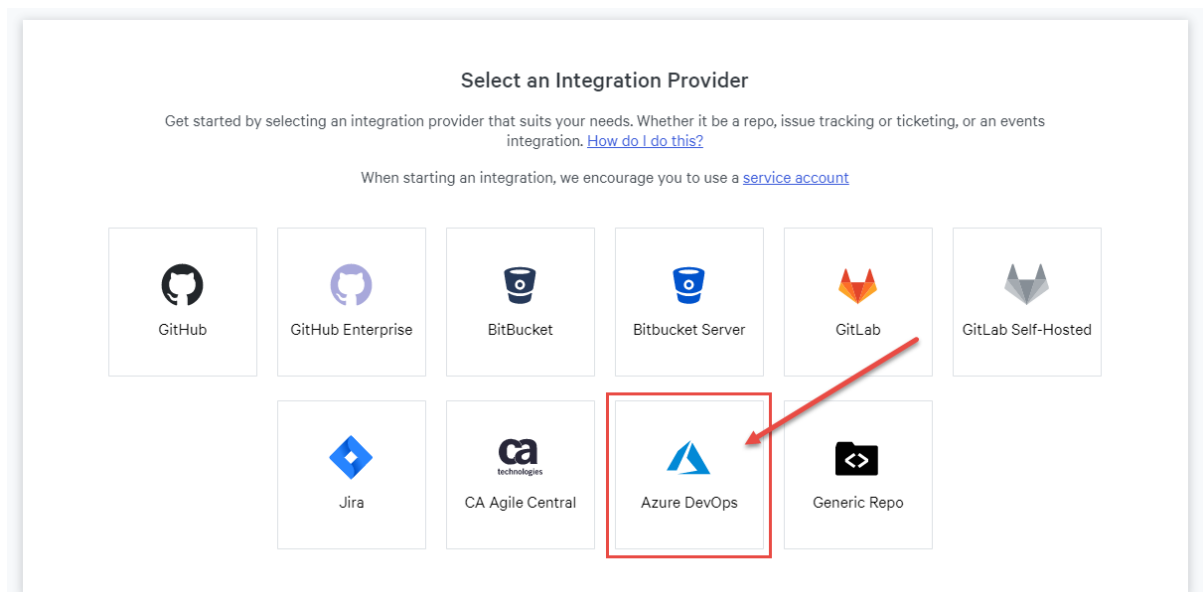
Select an Integration Provider

Get started by selecting an integration provider that suits your needs. Whether it be a repo, issue tracking or ticketing, or an events integration. How do I do this?

When starting an integration, we encourage you to use a service account

GitHub

GitHub Enterprise

BitBucket

Bitbucket Server

GitLab

GitLab Self-Hosted

Jira

ca technologies

CA Agile Central

Azure DevOps

<>

Generic Repo